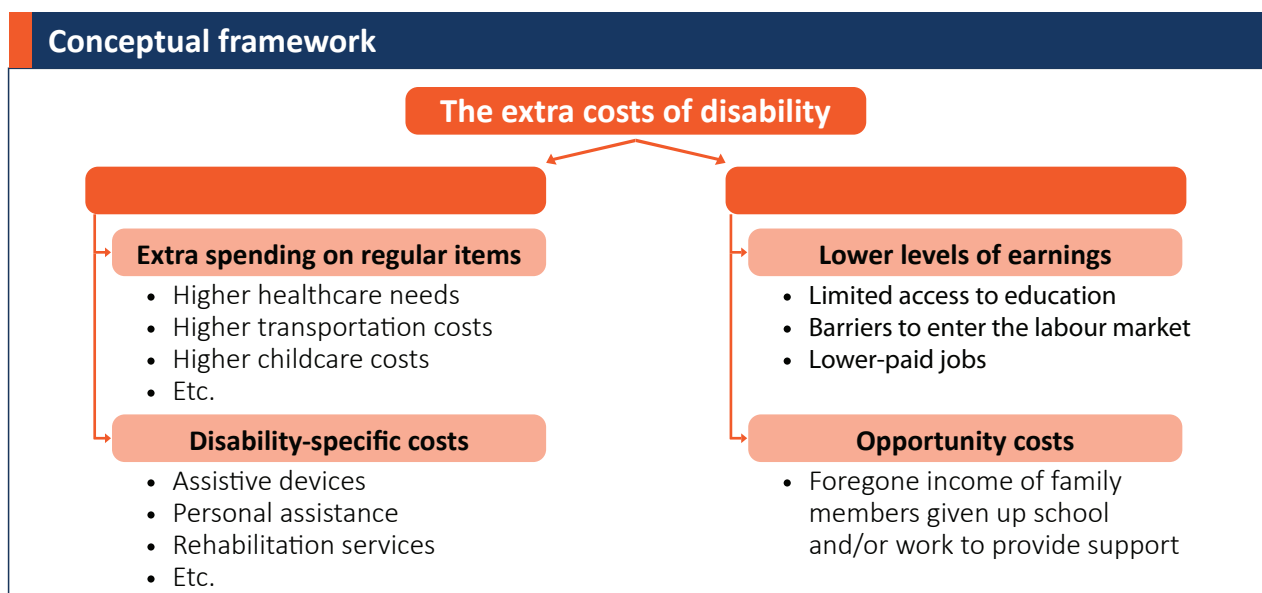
Conceptual framework

The extra costs of disability

Extra spending on regular items

- Higher healthcare needs
- Higher transportation costs
- Higher childcare costs
- Etc.

Disability-specific costs

- Assistive devices
- Personal assistance
- Rehabilitation services
- Etc.

Lower levels of earnings

- Limited access to education
- Barriers to enter the labour market
- Lower-paid jobs

Opportunity costs

- Foregone income of family members given up school and/or work to provide support